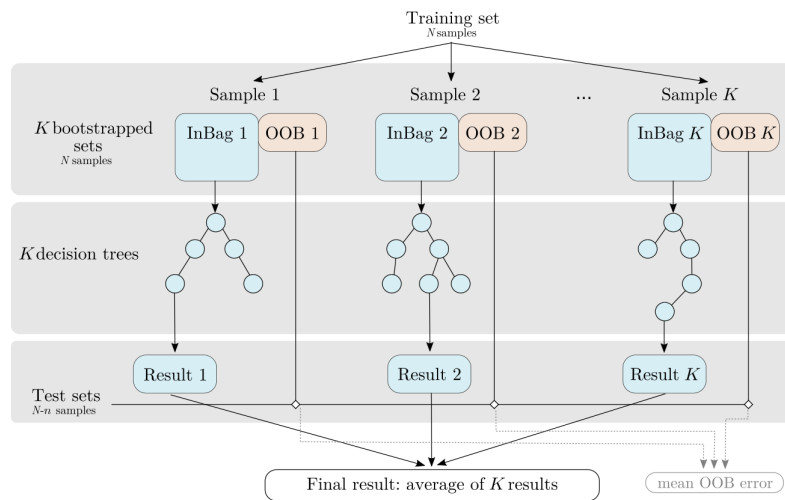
Training set
$N$ samples

Sample 1

Sample 2

...

Sample $K$

$K$ bootstrapped sets
$N$ samples

InBag 1

OOB 1

InBag 2

OOB 2

InBag $K$

OOB $K$

$K$ decision trees

Result 1

Result 2

Result $K$

Test sets
$N$-$n$ samples

Final result: average of $K$ results

mean OOB error